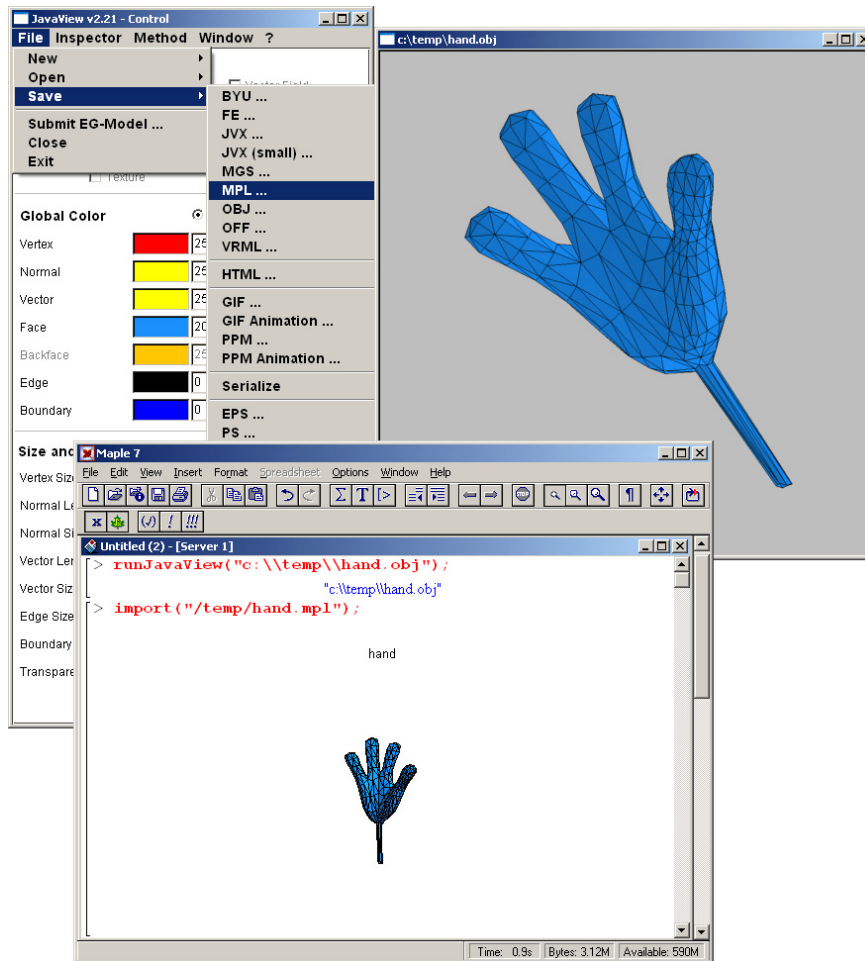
JavaView v2.21 - Control
File Inspector Method Window ?
New
Open
Save
Submit EG-Model ...
Close
Exit
Texture
Global Color
Vertex 25
Normal 25
Vector 25
Face 20
Backface 25
Edge 0
Boundary 0
Size and
Vertex Siz
Normal Le
Normal Si
Vector Len
Vector Siz
Edge Size
Boundary
Transpare

BYU ...
FE ...
JVX ...
JVX (small) ...
MGS ...
MPL ...
OBJ ...
OFF ...
VRML ...
HTML ...
GIF ...
GIF Animation ...
PPM ...
PPM Animation ...
Serialize
EPS ...
PS ...

c:\temp\hand.obj

Maple 7
File Edit View Insert Format Spreadsheet Options Window Help
Untitled (2) - [Server 1]
> runJavaView("c:\\temp\\hand.obj");
"c:\\temp\\hand.obj"
> import("/temp/hand.mpl");
hand
Time: 0.9s Bytes: 3.12M Available: 590M